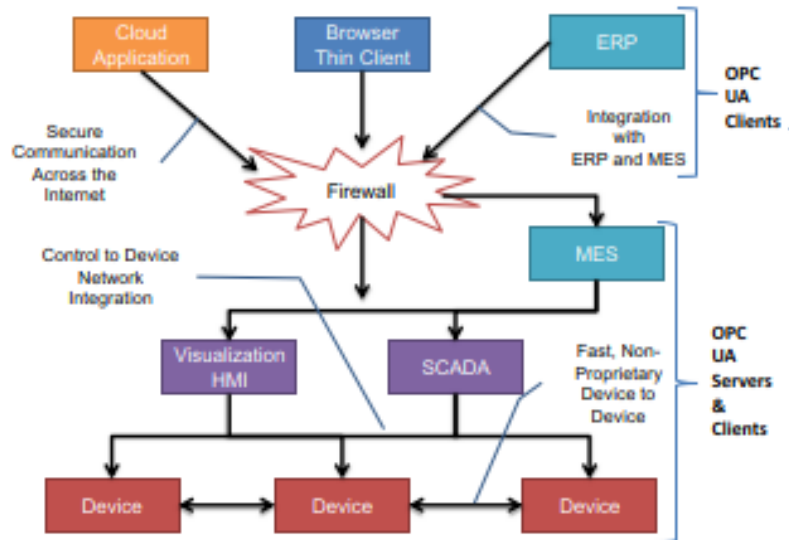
Cloud Application

Browser Thin Client

ERP

OPC UA Clients

Secure Communication Across the Internet

Integration with ERP and MES

Firewall

MES

Control to Device Network Integration

Visualization HMI

SCADA

Fast, Non-Proprietary Device to Device

OPC UA Servers & Clients

Device

Device

Device